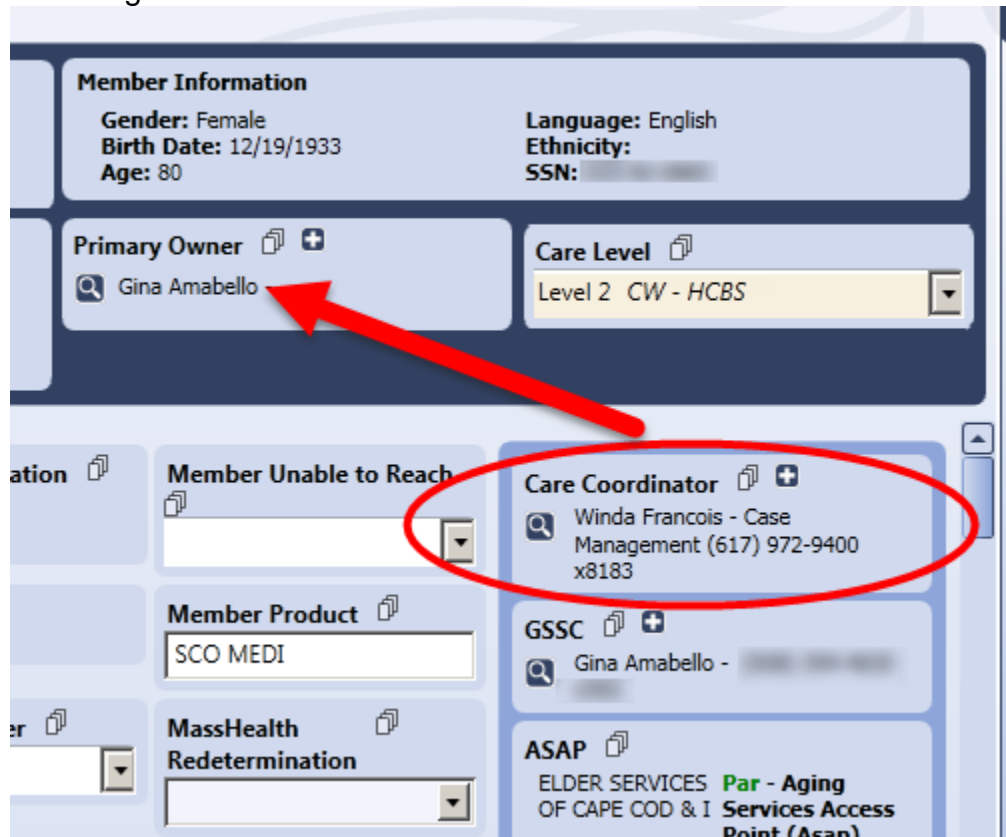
Member Information

Gender: Female
Birth Date: 12/19/1933
Age: 80

Language: English
Ethnicity:
SSN: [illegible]

Primary Owner

Gina Amabello

Care Level

Level 2 CW - HCBS

ation

Member Unable to Reach

Care Coordinator

Winda Francois - Case Management (617) 972-9400 x8183

Member Product

SCO MEDI

GSSC

Gina Amabello - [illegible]

er

MassHealth Redetermination

ASAP

ELDER SERVICES OF CAPE COD & I

Par - Aging Services Access Point (Asap)